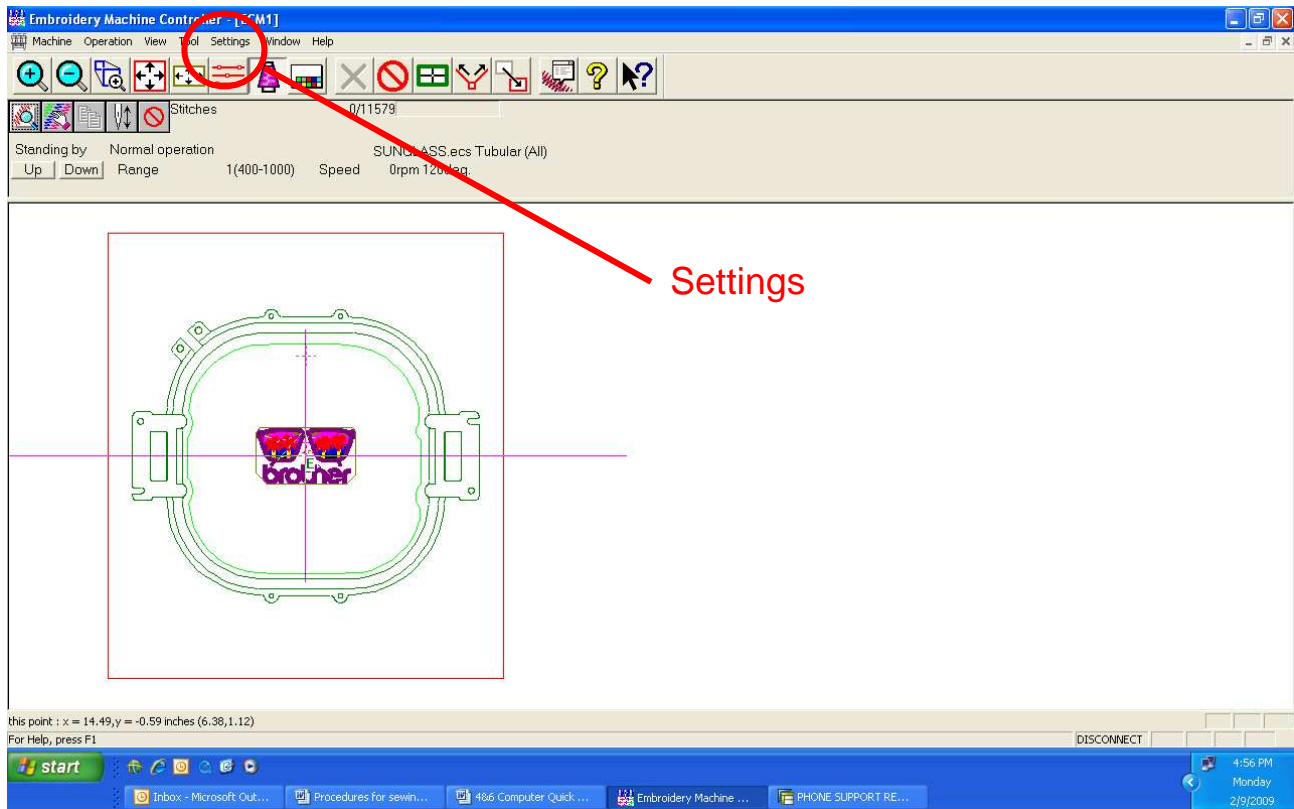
Embroidery Machine Contro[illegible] - [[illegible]M1]

Machine Operation View Tool Settings Window Help

Stitches 0/11579

Standing by Normal operation SUNG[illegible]ASS.ecs Tubular (All)

Up Down Range 1(400-1000) Speed 0rpm 12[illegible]deg.

Settings

brother

this point : x = 14.49,y = -0.59 inches (6.38,1.12)

For Help, press F1

DISCONNECT

start

Inbox - Microsoft Out...

Procedures for sewin...

4&6 Computer Quick ...

Embroidery Machine ...

PHONE SUPPORT RE...

4:56 PM
Monday
2/9/2009